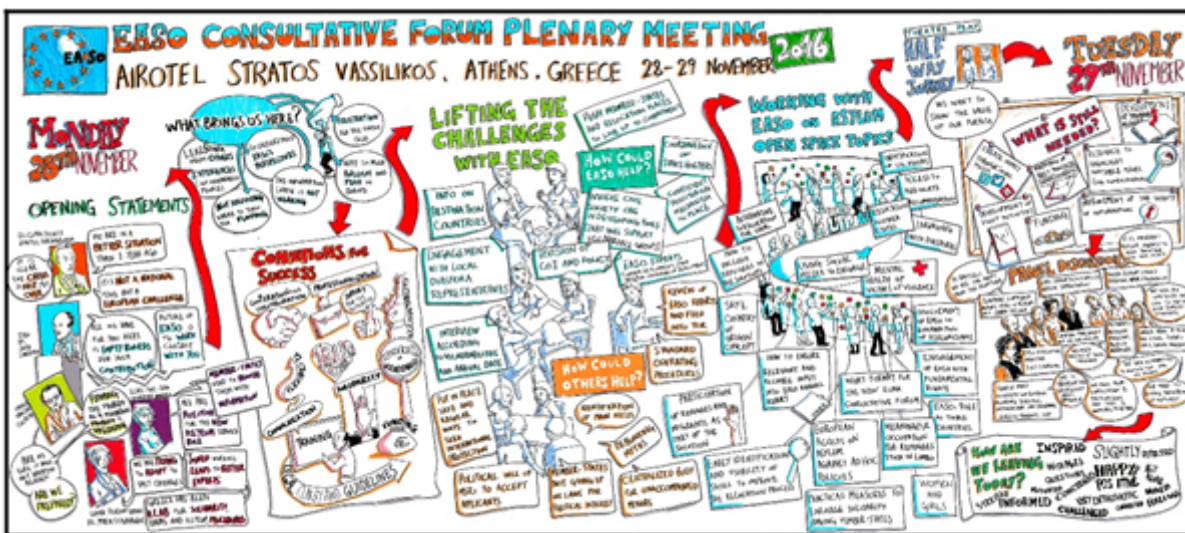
EASO CONSULTATIVE FORUM PLENARY MEETING 2016
AIROTEL STRATOS VASSILIKOS, ATHENS, GREECE 28-29 NOVEMBER

EASO

THEATRE PLAY
HALF WAY JOURNEY

TUESDAY 29TH NOVEMBER

MONDAY 28TH NOVEMBER

WHAT BRINGS US HERE?

OPENING STATEMENTS

WE ARE IN A BETTER SITUATION THAN 1 YEAR AGO

IT'S NOT A NATIONAL BUT A EUROPEAN CHALLENGE

WE ARE HERE TO LISTEN TO ALL STAKEHOLDERS

FUTURE OF EASO IS TO WORK TOGETHER WITH YOU

ARE WE PREPARED?

CONDITIONS FOR SUCCESS

PROFESSIONALISM

TRAINING

FUNDING

COMMUNICATION

GUIDELINES

LIFTING THE CHALLENGES WITH EASO

HOW COULD EASO HELP?

INFO ON DESTINATION COUNTRIES

ENGAGEMENT WITH LOCAL EUROPEAN REPRESENTATIVES

INTERVIEW ACCORDING TO VULNERABILITIES

COI AND POLICY

EASO EXPERTS

STANDARD OPERATING PROCEDURES

HOW COULD OTHERS HELP?

POLITICAL WILL OF MSs TO ACCEPT APPLICANTS

CENTRALIZED BODY FOR UNACCOMPANIED MINORS

WORKING WITH EASO ON ASYLUM OPEN SPACE TOPICS

HOW TO ENSURE RELEVANT AND RELIABLE INPUT TO EASO ANNUAL REPORT

NEXT STEPS FOR THE NEW EASO CONSULTATIVE FORUM

EUROPEAN ASYLUM AGENCY

PRACTICAL MEASURES TO INCREASE SOLIDARITY AMONG MEMBER STATES

WOMEN AND GIRLS

MENTAL HEALTH OF VICTIMS OF VIOLENCE

ENGAGEMENT OF EASO WITH FUNDAMENTAL RIGHTS

EASO TOOLS

WHAT IS STILL NEEDED?

PANEL DISCUSSION

HOW ARE WE LEAVING TODAY?

INSPIRED

SLIGHTLY

HAPPY

INFORMED

CHALLENGED

ENTHUSIASTIC